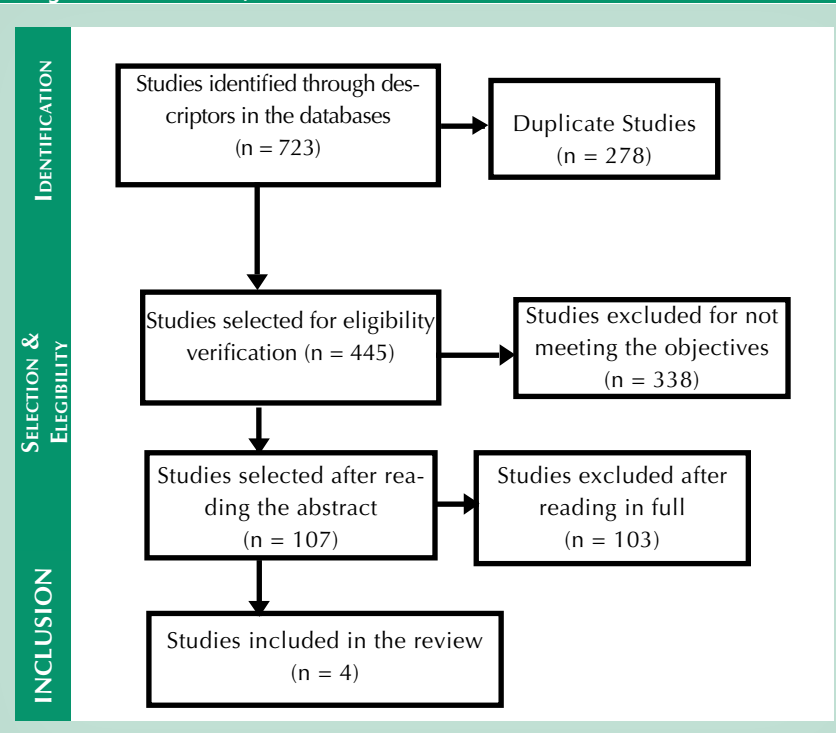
IDENTIFICATION

Studies identified through descriptors in the databases (n = 723)

Duplicate Studies (n = 278)

SELECTION & ELEGIBILITY

Studies selected for eligibility verification (n = 445)

Studies excluded for not meeting the objectives (n = 338)

Studies selected after reading the abstract (n = 107)

Studies excluded after reading in full (n = 103)

INCLUSION

Studies included in the review (n = 4)